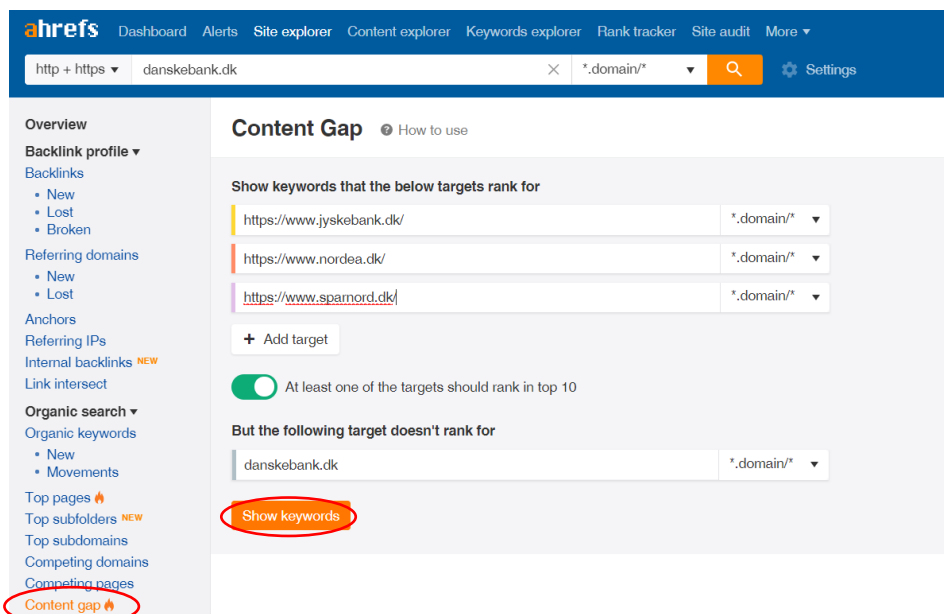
ahrefs Dashboard Alerts Site explorer Content explorer Keywords explorer Rank tracker Site audit More ▾

http + https ▾ danskebank.dk × *.domain/* ▾ Settings

Overview

Backlink profile ▾

Backlinks

- New
- Lost
- Broken

Referring domains

- New
- Lost

Anchors

Referring IPs

Internal backlinks NEW

Link intersect

Organic search ▾

Organic keywords

- New
- Movements

Top pages

Top subfolders NEW

Top subdomains

Competing domains

Competing pages

Content gap

Content Gap How to use

Show keywords that the below targets rank for

https://www.jyskebank.dk/ *.domain/* ▾

https://www.nordea.dk/ *.domain/* ▾

https://www.sparnord.dk/ *.domain/* ▾

+ Add target

At least one of the targets should rank in top 10

But the following target doesn't rank for

danskebank.dk *.domain/* ▾

Show keywords